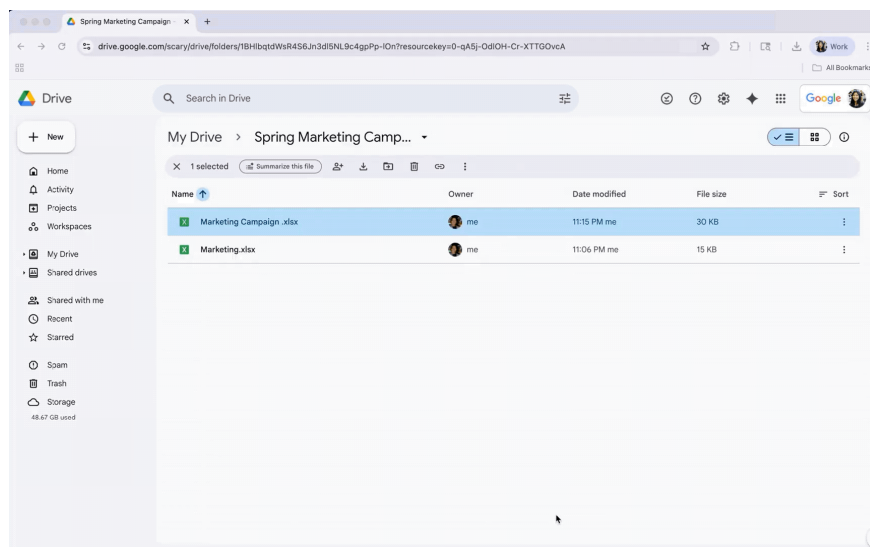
Spring Marketing Campaign - ×  +

drive.google.com/scary/drive/folders/1BHlbqtdWsR4S6Jn3dl5NL9c4gpPp-lOn?resourcekey=0-qA5j-OdlOH-Cr-XTTGOvcA

Work

All Bookmarks

Drive

Search in Drive

Google

New

Home
Activity
Projects
Workspaces

My Drive
Shared drives

Shared with me
Recent
Starred

Spam
Trash
Storage
48.67 GB used

My Drive > Spring Marketing Camp...

× 1 selected  Summarize this file

| Name ↑ | Owner | Date modified | File size | Sort |
|---|---|---|---|---|
| Marketing Campaign .xlsx | me | 11:15 PM me | 30 KB | ⋮ |
| Marketing.xlsx | me | 11:06 PM me | 15 KB | ⋮ |